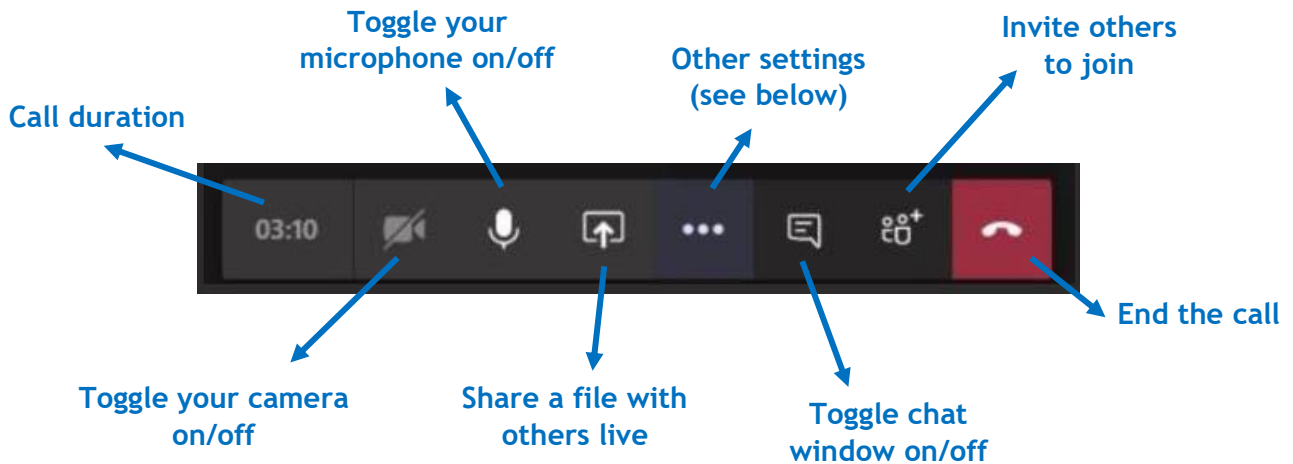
Toggle your microphone on/off

Other settings (see below)

Invite others to join

Call duration

03:10

End the call

Toggle your camera on/off

Share a file with others live

Toggle chat window on/off